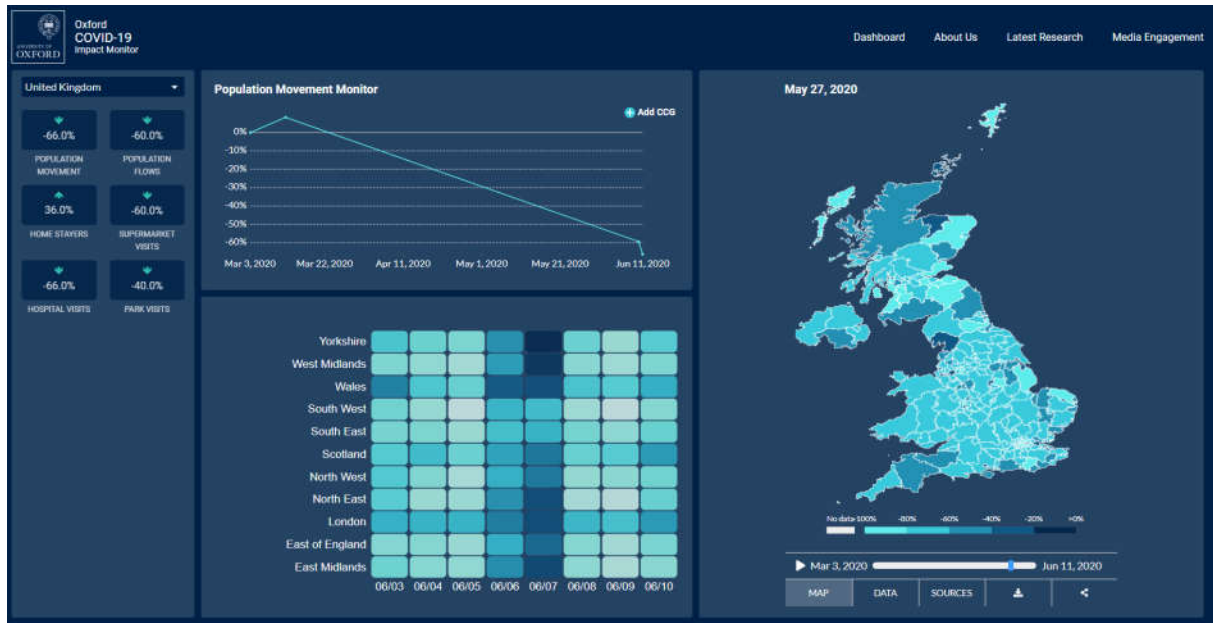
UNIVERSITY OF OXFORD

Oxford
COVID-19
Impact Monitor

Dashboard About Us Latest Research Media Engagement

United Kingdom

-66.0%
POPULATION MOVEMENT

-60.0%
POPULATION FLOWS

36.0%
HOME STAYERS

-60.0%
SUPERMARKET VISITS

-66.0%
HOSPITAL VISITS

-40.0%
PARK VISITS

Population Movement Monitor

Add CCG

0%
-10%
-20%
-30%
-40%
-50%
-60%

Mar 3, 2020 Mar 22, 2020 Apr 11, 2020 May 1, 2020 May 21, 2020 Jun 11, 2020

Yorkshire
West Midlands
Wales
South West
South East
Scotland
North West
North East
London
East of England
East Midlands

06/03 06/04 06/05 06/06 06/07 06/08 06/09 06/10

May 27, 2020

No data -100% -80% -60% -40% -20% >0%

Mar 3, 2020 Jun 11, 2020

MAP DATA SOURCES